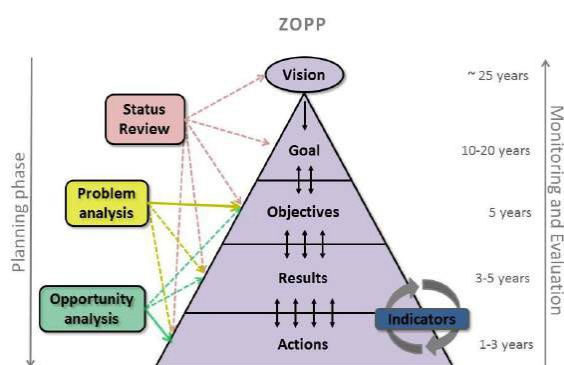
ZOPP

Planning phase

Status Review

Problem analysis

Opportunity analysis

Vision

Goal

Objectives

Results

Actions

Indicators

~ 25 years

10-20 years

5 years

3-5 years

1-3 years

Monitoring and Evaluation